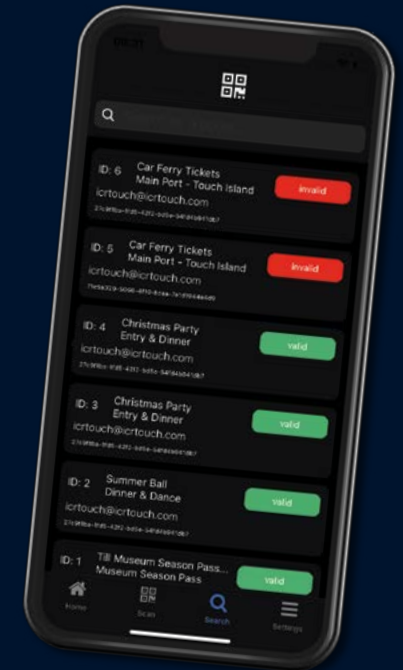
ID: 6 Car Ferry Tickets
Main Port - Touch Island
icrtouch@icrtouch.com
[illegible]
invalid

ID: 5 Car Ferry Tickets
Main Port - Touch Island
icrtouch@icrtouch.com
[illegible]
invalid

ID: 4 Christmas Party
Entry & Dinner
icrtouch@icrtouch.com
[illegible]
valid

ID: 3 Christmas Party
Entry & Dinner
icrtouch@icrtouch.com
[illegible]
valid

ID: 2 Summer Ball
Dinner & Dance
icrtouch@icrtouch.com
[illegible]
valid

ID: 1 Till Museum Season Pass
Museum Season Pass
valid

Home
Scan
Search
Settings